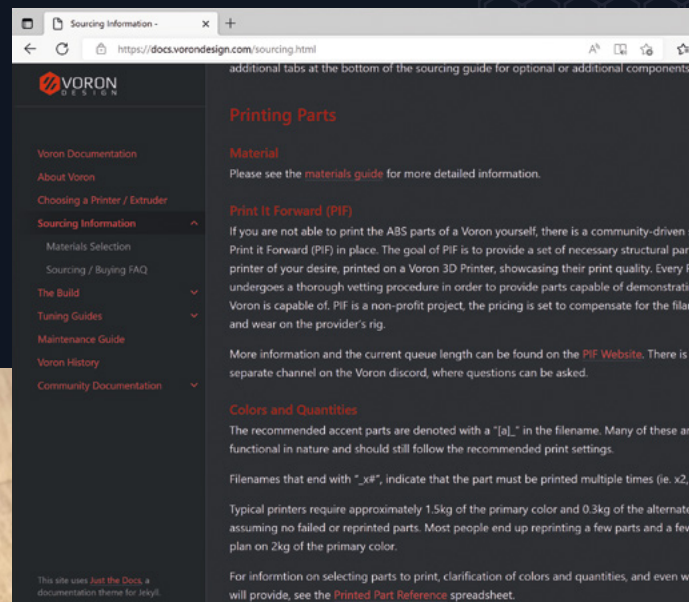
Sourcing Information -
https://docs.vorondesign.com/sourcing.html

VORON DESIGN

Voron Documentation
About Voron
Choosing a Printer / Extruder
Sourcing Information
Materials Selection
Sourcing / Buying FAQ
The Build
Tuning Guides
Maintenance Guide
Voron History
Community Documentation

This site uses Just the Docs, a documentation theme for Jekyll.

additional tabs at the bottom of the sourcing guide for optional or additional components

Printing Parts

Material

Please see the materials guide for more detailed information.

Print It Forward (PIF)

If you are not able to print the ABS parts of a Voron yourself, there is a community-driven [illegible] Print it Forward (PIF) in place. The goal of PIF is to provide a set of necessary structural par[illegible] printer of your desire, printed on a Voron 3D Printer, showcasing their print quality. Every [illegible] undergoes a thorough vetting procedure in order to provide parts capable of demonstrati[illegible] Voron is capable of. PIF is a non-profit project, the pricing is set to compensate for the filar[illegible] and wear on the provider's rig.

More information and the current queue length can be found on the PIF Website. There is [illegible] separate channel on the Voron discord, where questions can be asked.

Colors and Quantities

The recommended accent parts are denoted with a "[a]_" in the filename. Many of these ar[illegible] functional in nature and should still follow the recommended print settings.

Filenames that end with "_x#", indicate that the part must be printed multiple times (ie. x2,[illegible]

Typical printers require approximately 1.5kg of the primary color and 0.3kg of the alternate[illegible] assuming no failed or reprinted parts. Most people end up reprinting a few parts and a fe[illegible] plan on 2kg of the primary color.

For informtion on selecting parts to print, clarification of colors and quantities, and even w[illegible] will provide, see the Printed Part Reference spreadsheet.